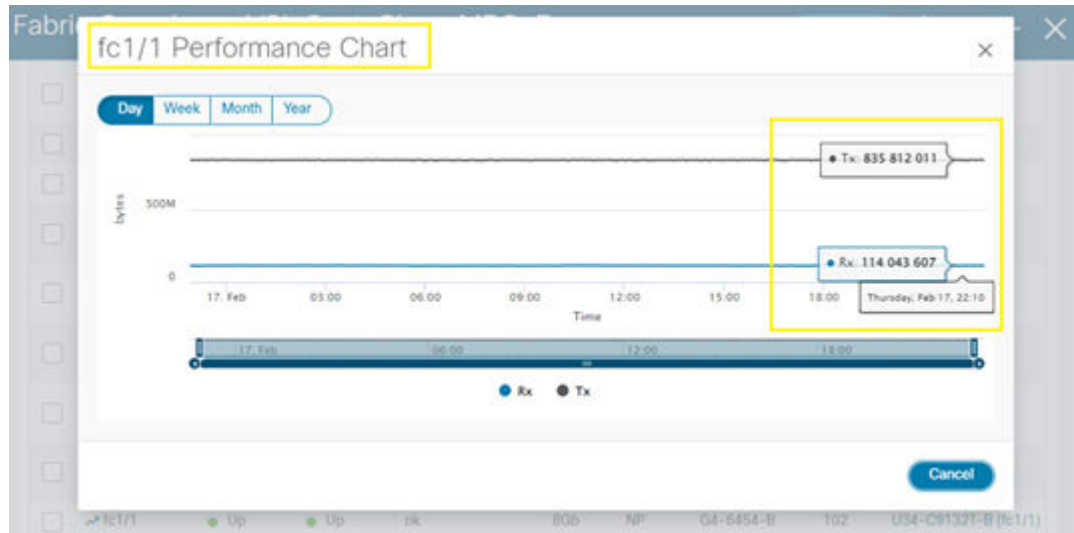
Fabri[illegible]

fc1/1 Performance Chart

×

Day Week Month Year

bytes

500M

0

• Tx: 835 812 011

• Rx: 114 043 607

Thursday, Feb 17, 22:10

17. Feb 03:00 06:00 09:00 12:00 15:00 18:00

Time

17. Feb 06:00 12:00 18:00

● Rx ● Tx

Cancel

fc1/1 Up Up ok 8Gb NP G4-6454-B 102 U34-C9132T-B (fc1/1)